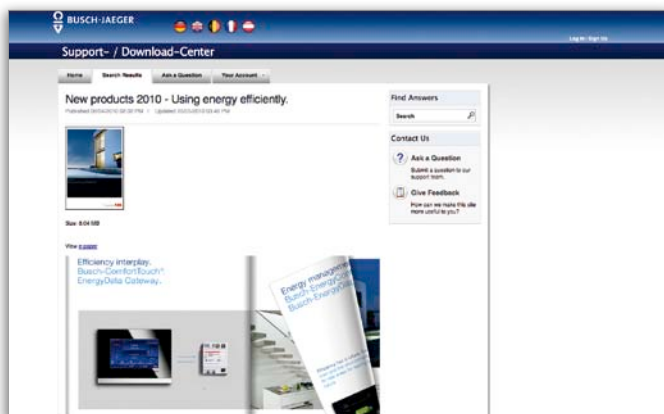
BUSCH-JAEGER

Log In Sign Up

Support- / Download-Center

Home | Search Results | Ask a Question | Your Account

New products 2010 - Using energy efficiently.

Published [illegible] | Updated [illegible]

Size: 8.04 MB

View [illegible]

Efficiency interplay.
Busch-ComfortTouch®.
EnergyData Gateway.

Energy management
Busch-EnergyCo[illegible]
Busch-EnergyData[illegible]

Find Answers

Search

Contact Us

Ask a Question
Submit a question to our support team.

Give Feedback
How can we make this site more useful to you?